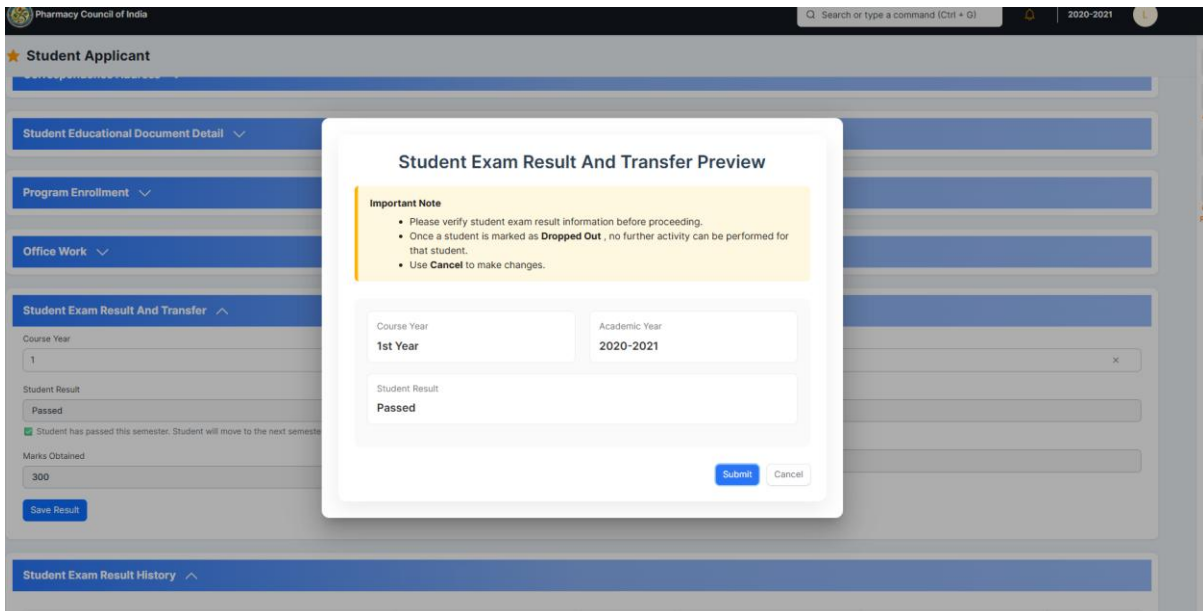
Pharmacy Council of India

Search or type a command (Ctrl + G)

2020-2021

L

Student Applicant

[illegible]

Student Educational Document Detail

Program Enrollment

Office Work

Student Exam Result And Transfer

Course Year

1

×

Student Result

Passed

Student has passed this semester. Student will move to the next semeste

Marks Obtained

300

Save Result

Student Exam Result History

Student Exam Result And Transfer Preview

Important Note

- Please verify student exam result information before proceeding.
- Once a student is marked as **Dropped Out** , no further activity can be performed for that student.
- Use **Cancel** to make changes.

| Course Year | Academic Year |
|---|---|
| 1st Year | 2020-2021 |

Student Result

Passed

Submit

Cancel